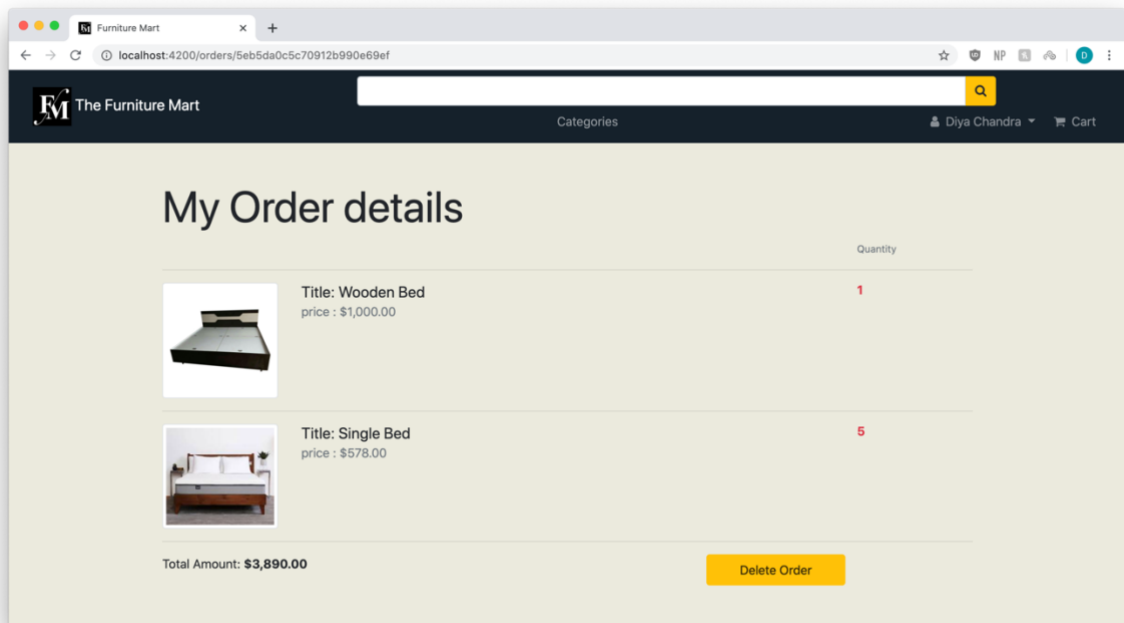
Furniture Mart ×
+

localhost:4200/orders/5eb5da0c5c70912b990e69ef

NP

D

FM The Furniture Mart

Categories

Diya Chandra

Cart

My Order details

Quantity

Title: Wooden Bed
price : $1,000.00

1

Title: Single Bed
price : $578.00

5

Total Amount: **$3,890.00**

Delete Order